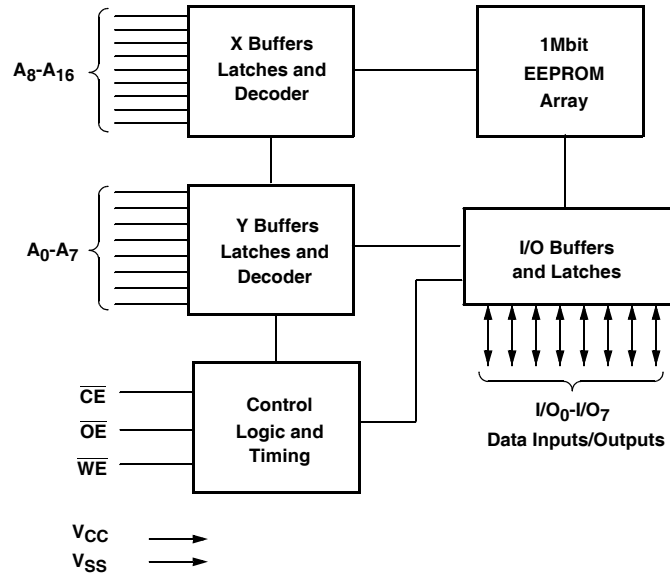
$A_8$-$A_{16}$

X Buffers Latches and Decoder

1Mbit EEPROM Array

$A_0$-$A_7$

Y Buffers Latches and Decoder

I/O Buffers and Latches

$\overline{CE}$

$\overline{OE}$

$\overline{WE}$

Control Logic and Timing

$I/O_0$-$I/O_7$
Data Inputs/Outputs

$V_{CC}$

$V_{SS}$